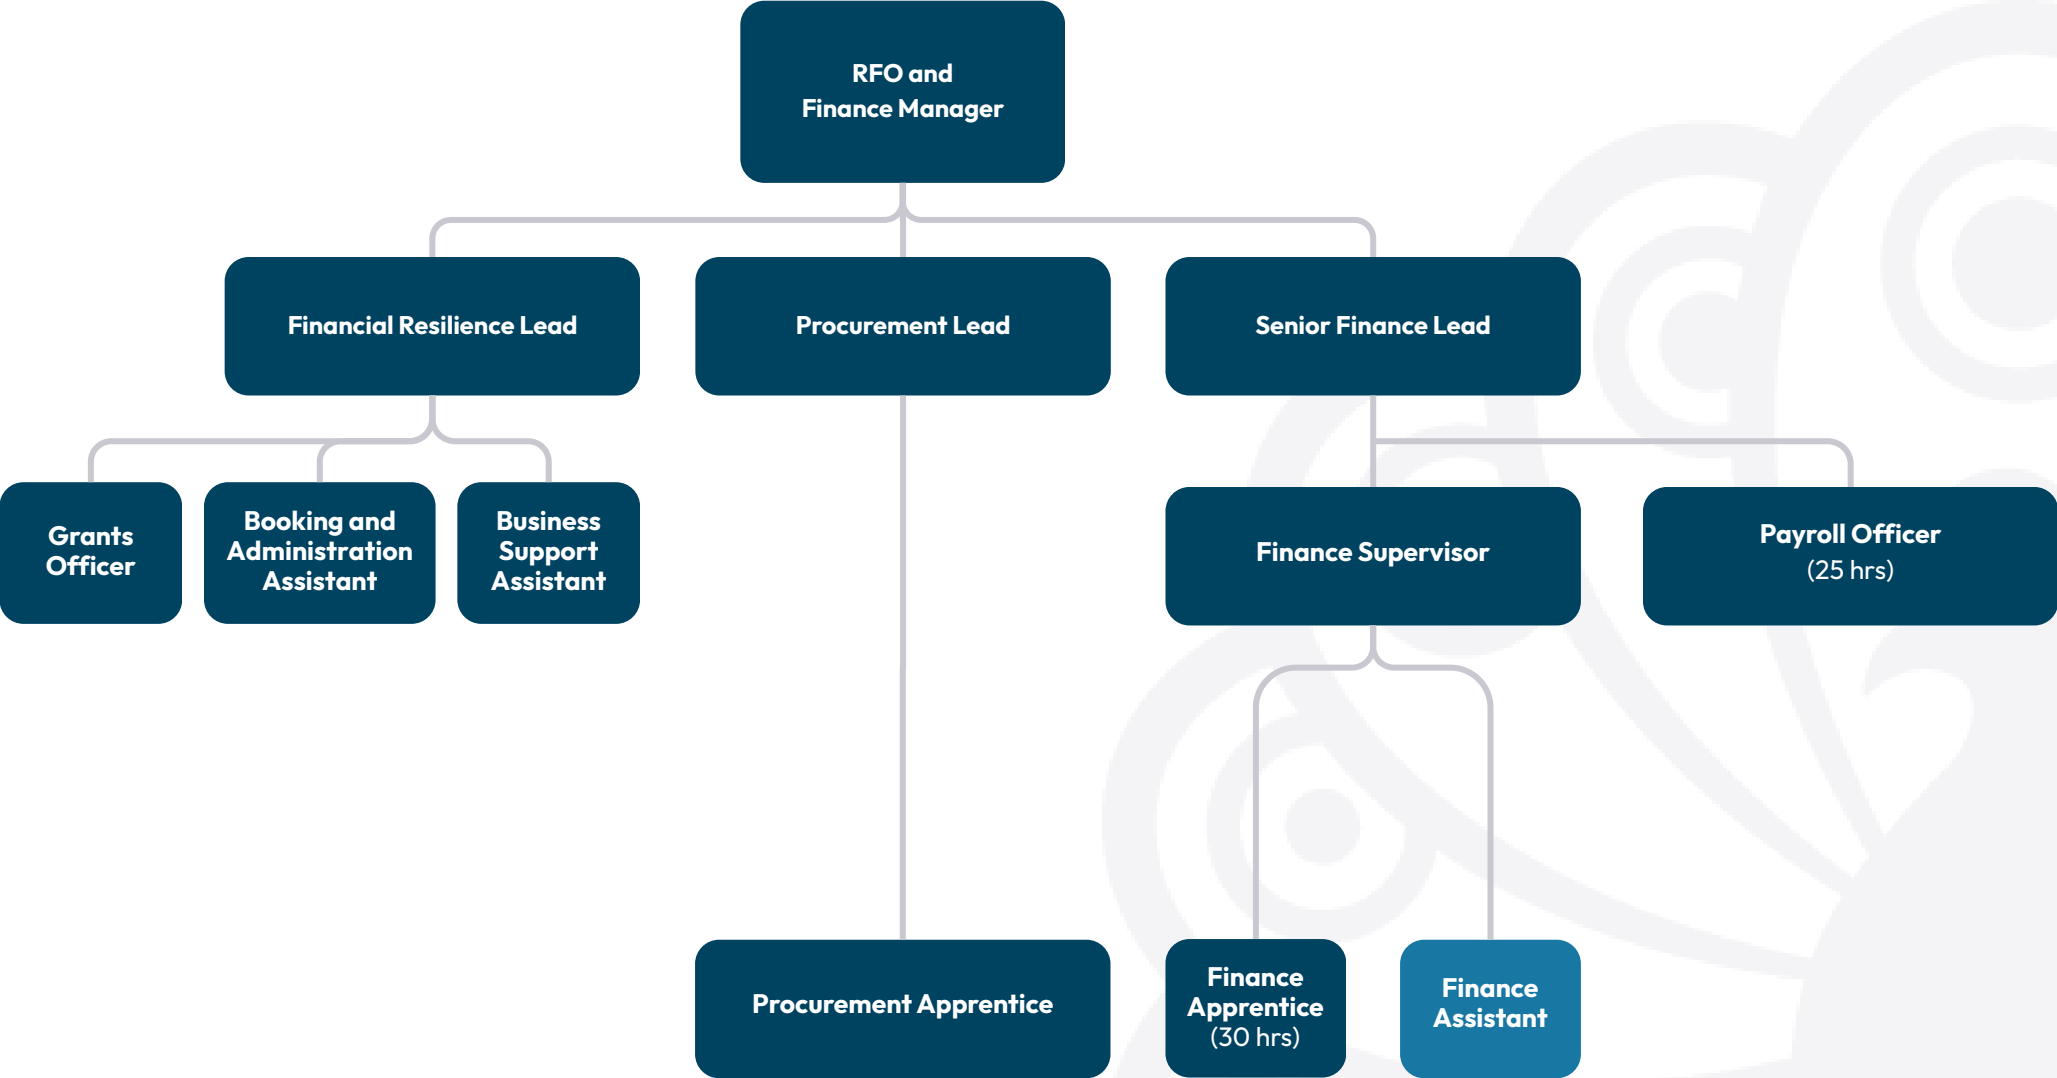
RFO and Finance Manager

Financial Resilience Lead

Procurement Lead

Senior Finance Lead

Grants Officer

Booking and Administration Assistant

Business Support Assistant

Finance Supervisor

Payroll Officer (25 hrs)

Procurement Apprentice

Finance Apprentice (30 hrs)

Finance Assistant